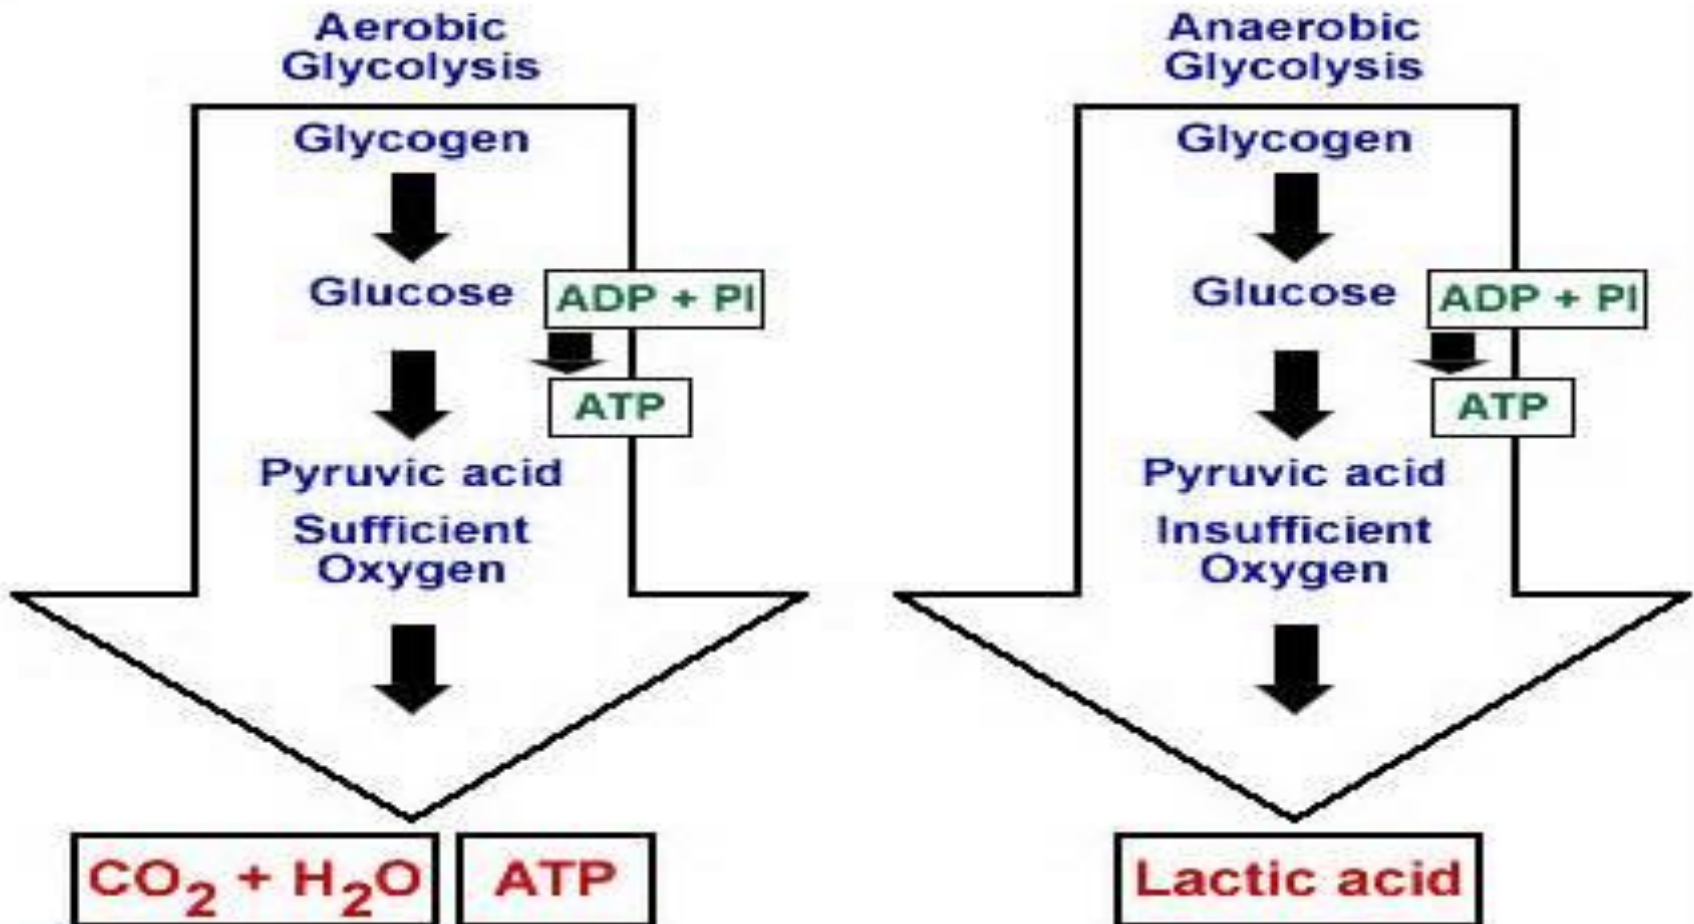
Aerobic Glycolysis

Glycogen

Glucose

ADP + PI

ATP

Pyruvic acid

Sufficient Oxygen

$CO_2 + H_2O$

ATP

Anaerobic Glycolysis

Glycogen

Glucose

ADP + PI

ATP

Pyruvic acid

Insufficient Oxygen

Lactic acid